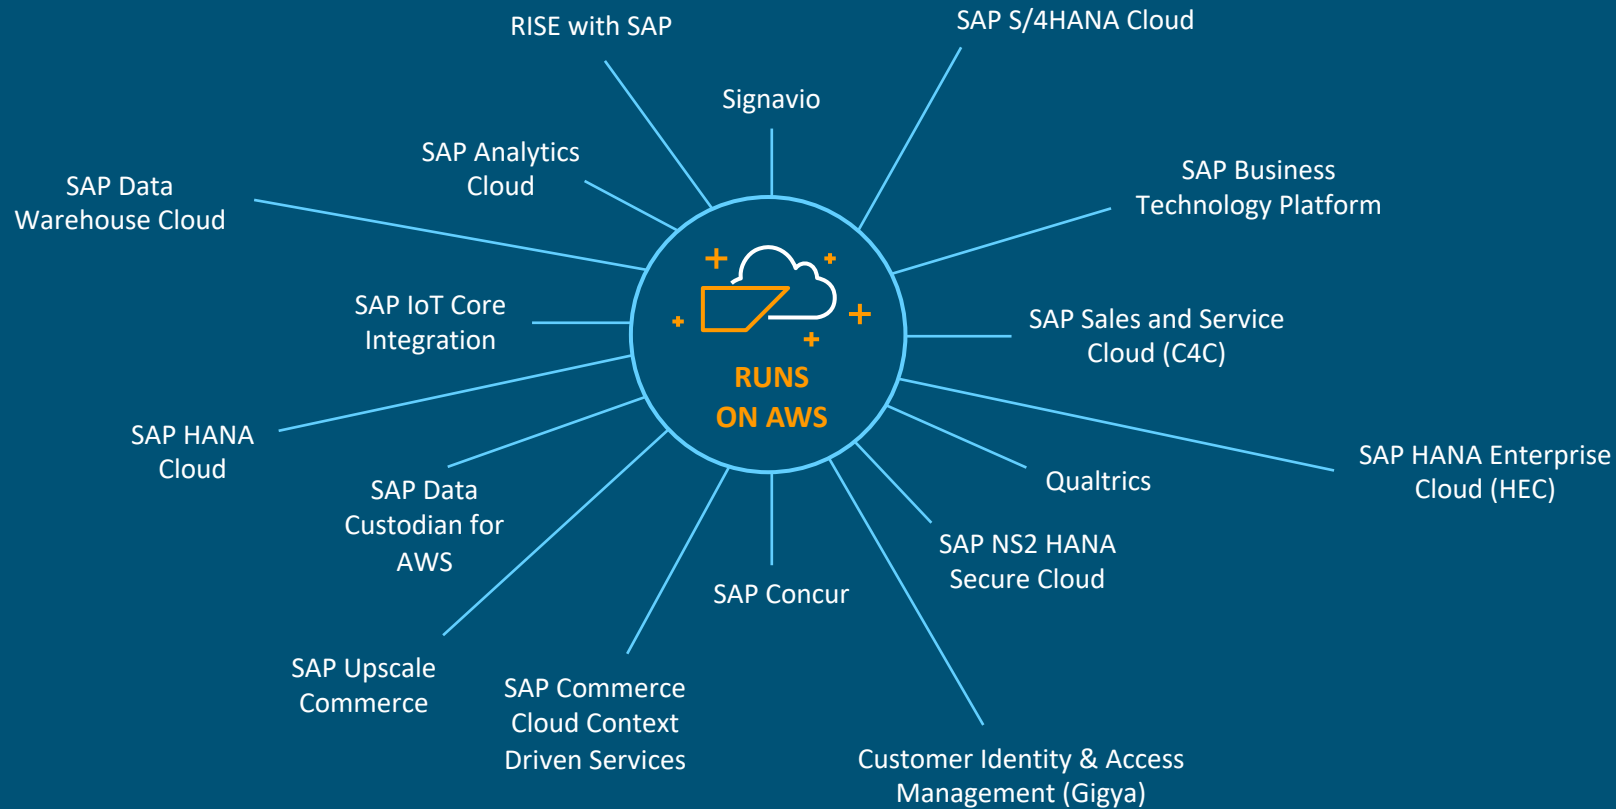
RISE with SAP

SAP S/4HANA Cloud

Signavio

SAP Analytics Cloud

SAP Data Warehouse Cloud

SAP Business Technology Platform

SAP IoT Core Integration

RUNS ON AWS

SAP Sales and Service Cloud (C4C)

SAP HANA Cloud

SAP HANA Enterprise Cloud (HEC)

Qualtrics

SAP Data Custodian for AWS

SAP NS2 HANA Secure Cloud

SAP Concur

SAP Upscale Commerce

SAP Commerce Cloud Context Driven Services

Customer Identity & Access Management (Gigya)